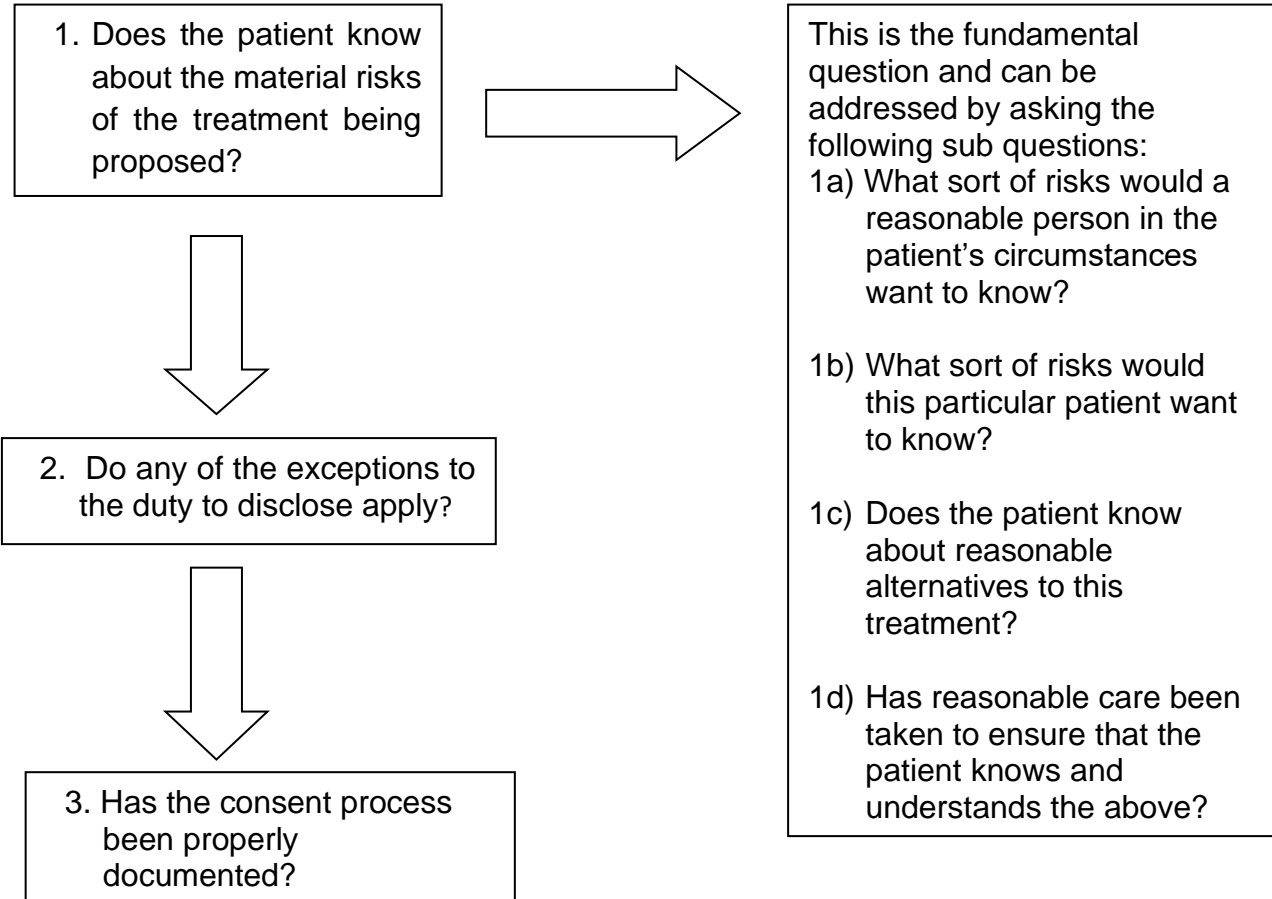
1. Does the patient know about the material risks of the treatment being proposed?

This is the fundamental question and can be addressed by asking the following sub questions:
1a) What sort of risks would a reasonable person in the patient's circumstances want to know?

1b) What sort of risks would this particular patient want to know?

1c) Does the patient know about reasonable alternatives to this treatment?

1d) Has reasonable care been taken to ensure that the patient knows and understands the above?

2. Do any of the exceptions to the duty to disclose apply?

3. Has the consent process been properly documented?